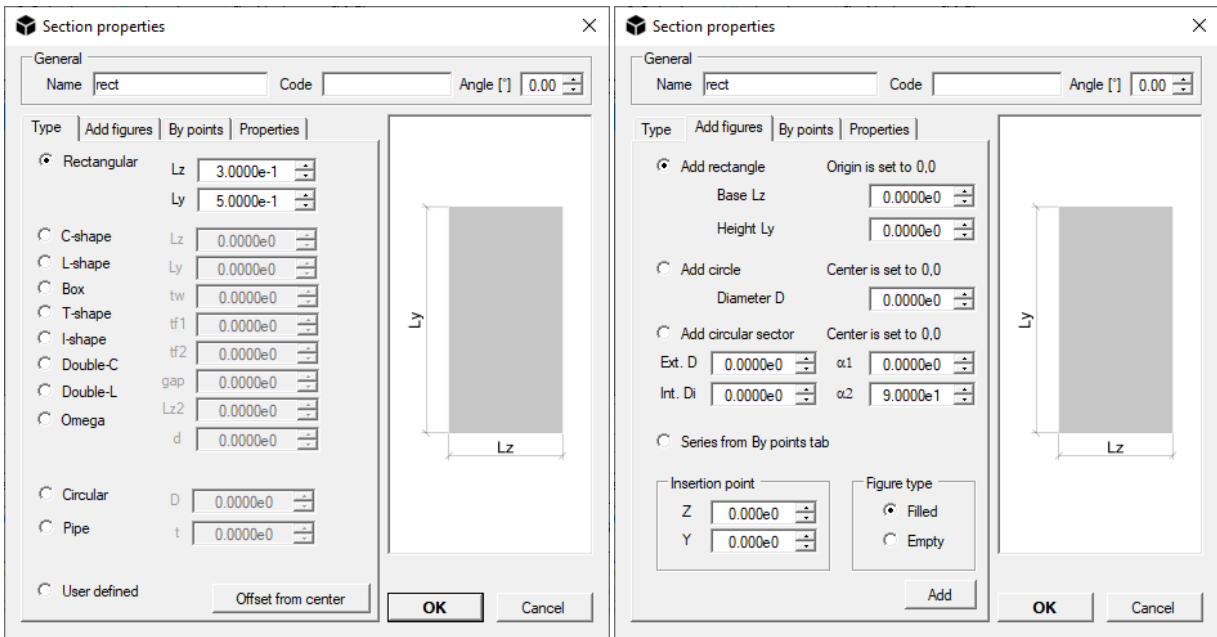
Section properties

General
Name rect Code Angle [°] 0.00

Type | Add figures | By points | Properties

Rectangular
Lz 3.0000e-1
Ly 5.0000e-1

C-shape
L-shape
Box
T-shape
I-shape
Double-C
Double-L
Omega

Lz 0.0000e0
Ly 0.0000e0
tw 0.0000e0
tf1 0.0000e0
tf2 0.0000e0
gap 0.0000e0
Lz2 0.0000e0
d 0.0000e0

Circular
Pipe

D 0.0000e0
t 0.0000e0

User defined
Offset from center

Ly
Lz

OK
Cancel

Section properties

General
Name rect Code Angle [°] 0.00

Type | Add figures | By points | Properties

Add rectangle Origin is set to 0,0
Base Lz 0.0000e0
Height Ly 0.0000e0

Add circle Center is set to 0,0
Diameter D 0.0000e0

Add circular sector Center is set to 0,0
Ext. D 0.0000e0 α1 0.0000e0
Int. Di 0.0000e0 α2 9.0000e1

Series from By points tab

Insertion point
Z 0.000e0
Y 0.000e0

Figure type
Filled
Empty

Add

Ly
Lz

OK
Cancel